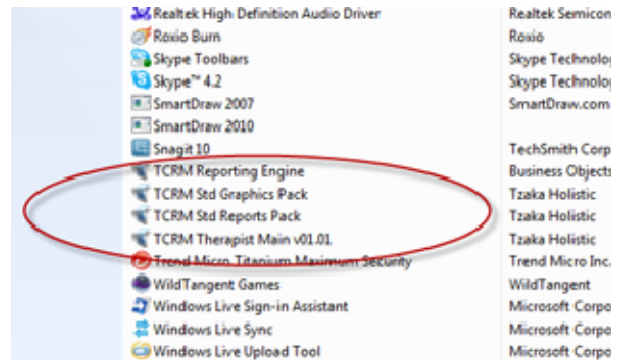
| | |
|---|---|
| Realtek High Definition Audio Driver | Realtek Semicon |
| Roxio Burn | Roxio |
| Skype Toolbars | Skype Technolog |
| Skype™ 4.2 | Skype Technolog |
| SmartDraw 2007 | SmartDraw.com |
| SmartDraw 2010 | |
| Snagit 10 | TechSmith Corp |
| TCRM Reporting Engine | Business Objects |
| TCRM Std Graphics Pack | Tzaka Holistic |
| TCRM Std Reports Pack | Tzaka Holistic |
| TCRM Therapist Main v01.01 | Tzaka Holistic |
| Trend Micro Titanium Maximum Security | Trend Micro Inc. |
| WildTangent Games | WildTangent |
| Windows Live Sign-in Assistant | Microsoft Corpo |
| Windows Live Sync | Microsoft Corpo |
| Windows Live Upload Tool | Microsoft Corpo |